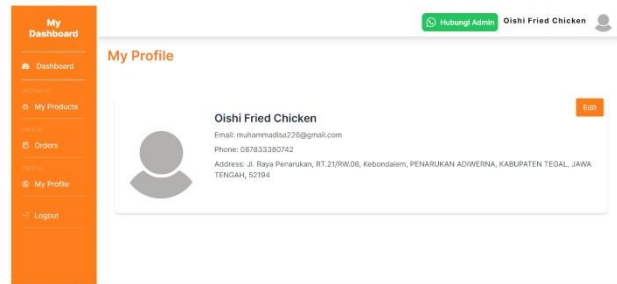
My Dashboard

Dashboard

PRODUCTS

My Products

ORDERS

Orders

PROFILE

My Profile

Logout

Hubungi Admin

Oishi Fried Chicken

My Profile

Edit

Oishi Fried Chicken

Email: muhammadisa226@gmail.com

Phone: 087833380742

Address: Jl. Raya Penarukan, RT.21/RW.06, Kebondalem, PENARUKAN ADIWERNA, KABUPATEN TEGAL, JAWA TENGAH, 52194